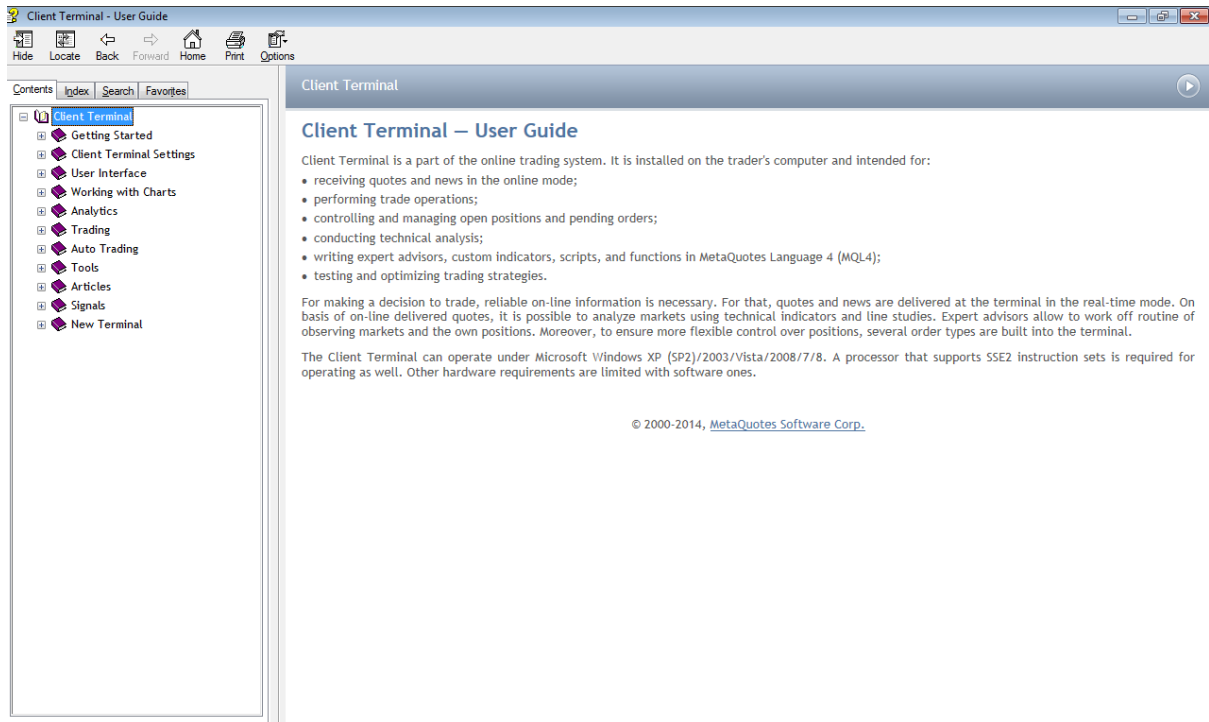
Client Terminal - User Guide

Hide Locate Back Forward Home Print Options

Contents Index Search Favorites

Client Terminal
Getting Started
Client Terminal Settings
User Interface
Working with Charts
Analytics
Trading
Auto Trading
Tools
Articles
Signals
New Terminal

Client Terminal

Client Terminal — User Guide

Client Terminal is a part of the online trading system. It is installed on the trader's computer and intended for:

• receiving quotes and news in the online mode;
• performing trade operations;
• controlling and managing open positions and pending orders;
• conducting technical analysis;
• writing expert advisors, custom indicators, scripts, and functions in MetaQuotes Language 4 (MQL4);
• testing and optimizing trading strategies.

For making a decision to trade, reliable on-line information is necessary. For that, quotes and news are delivered at the terminal in the real-time mode. On basis of on-line delivered quotes, it is possible to analyze markets using technical indicators and line studies. Expert advisors allow to work off routine of observing markets and the own positions. Moreover, to ensure more flexible control over positions, several order types are built into the terminal.

The Client Terminal can operate under Microsoft Windows XP (SP2)/2003/Vista/2008/7/8. A processor that supports SSE2 instruction sets is required for operating as well. Other hardware requirements are limited with software ones.

© 2000-2014, MetaQuotes Software Corp.